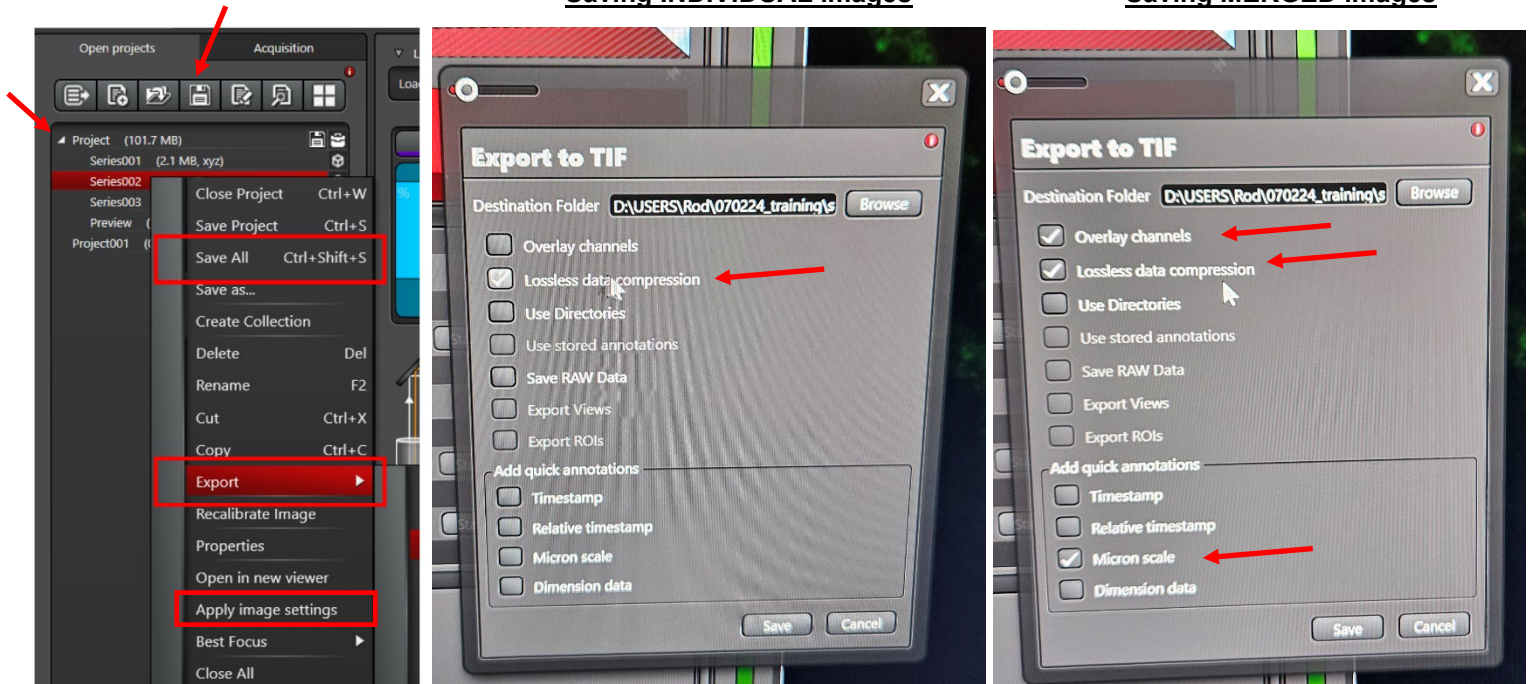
Saving INDIVIDUAL images

Saving MERGED images

Open projects
Acquisition
Loa
Project (101.7 MB)
Series001 (2.1 MB, xyz)
Series002
Series003
Preview (
Project001 (
Close Project Ctrl+W
Save Project Ctrl+S
Save All Ctrl+Shift+S
Save as...
Create Collection
Delete Del
Rename F2
Cut Ctrl+X
Copy Ctrl+C
Export
Recalibrate Image
Properties
Open in new viewer
Apply image settings
Best Focus
Close All

Export to TIF
Destination Folder D:\USERS\Rod\070224_training\s
Browse
Overlay channels
Lossless data compression
Use Directories
Use stored annotations
Save RAW Data
Export Views
Export ROIs
Add quick annotations
Timestamp
Relative timestamp
Micron scale
Dimension data
Save
Cancel

Export to TIF
Destination Folder D:\USERS\Rod\070224_training\s
Browse
Overlay channels
Lossless data compression
Use Directories
Use stored annotations
Save RAW Data
Export Views
Export ROIs
Add quick annotations
Timestamp
Relative timestamp
Micron scale
Dimension data
Save
Cancel